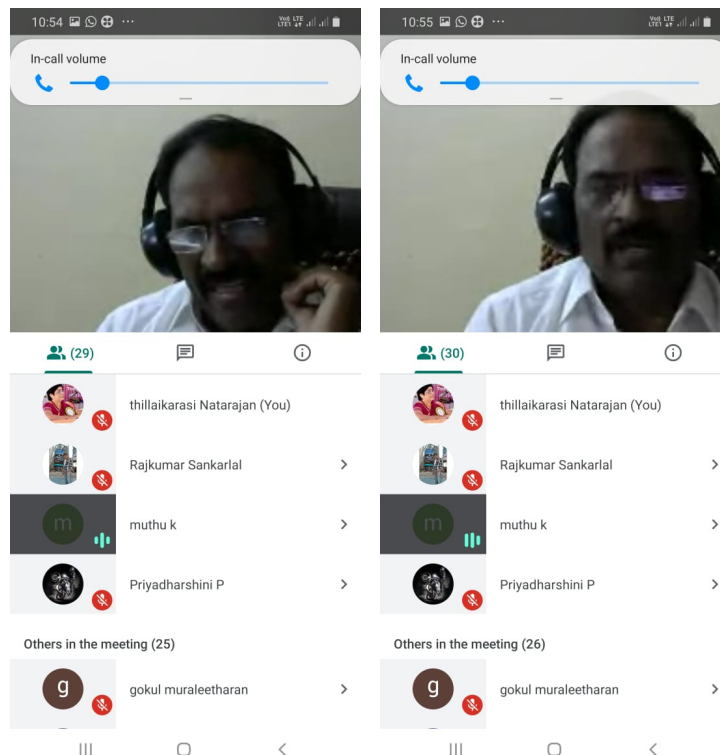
10:54 ···
Vo LTE LTE1

In-call volume

(29)

thillaikarasi Natarajan (You)

Rajkumar Sankarlal

m

muthu k

Priyadharshini P

Others in the meeting (25)

g

gokul muraleetharan

10:55 ···
Vo LTE LTE1

In-call volume

(30)

thillaikarasi Natarajan (You)

Rajkumar Sankarlal

m

muthu k

Priyadharshini P

Others in the meeting (26)

g

gokul muraleetharan